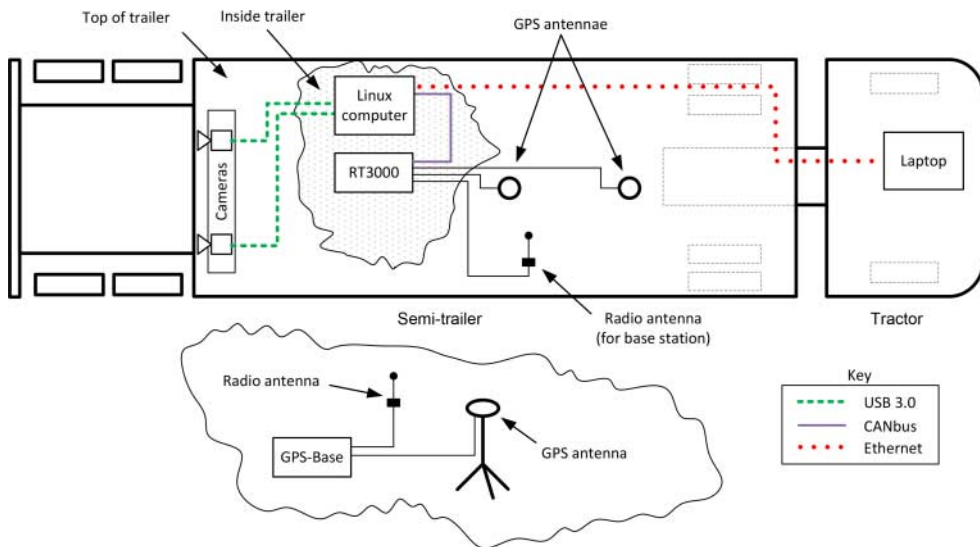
Top of trailer

Inside trailer

GPS antennae

Linux computer

RT3000

Cameras

Laptop

Semi-trailer

Radio antenna (for base station)

Tractor

Radio antenna

GPS-Base

GPS antenna

Key

USB 3.0

CANbus

Ethernet